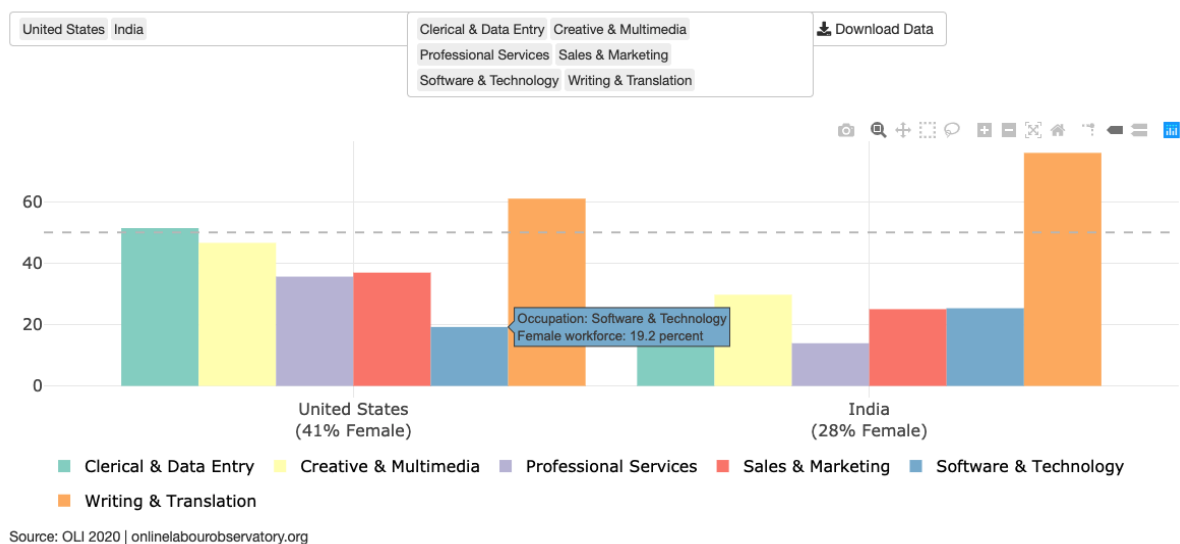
United States India

Clerical & Data Entry Creative & Multimedia Professional Services Sales & Marketing Software & Technology Writing & Translation

Download Data

60
40
20
0

Occupation: Software & Technology
Female workforce: 19.2 percent

United States
(41% Female)

India
(28% Female)

Clerical & Data Entry Creative & Multimedia Professional Services Sales & Marketing Software & Technology Writing & Translation

Source: OLI 2020 | onlinelabourobservatory.org